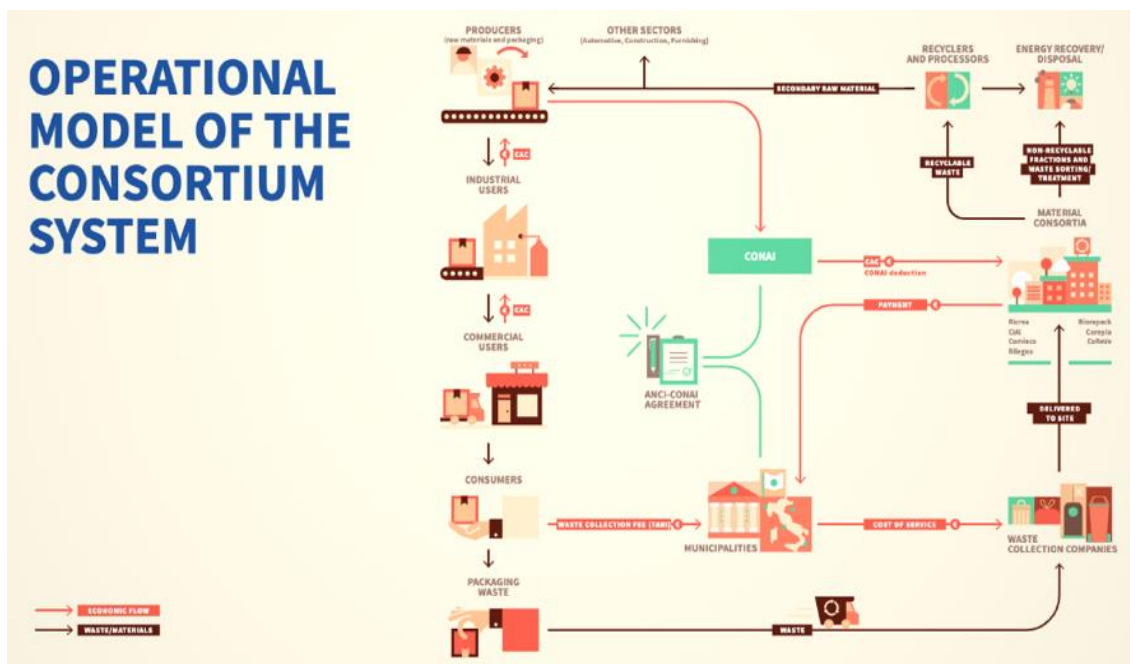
OPERATIONAL MODEL OF THE CONSORTIUM SYSTEM

PRODUCERS
(raw materials and packaging)

OTHER SECTORS
(Automotive, Construction, Furnishing)

RECYCLERS AND PROCESSORS

ENERGY RECOVERY/ DISPOSAL

SECONDARY RAW MATERIAL

CAC

INDUSTRIAL USERS

RECYCLABLE WASTE

NON-RECYCLABLE FRACTIONS AND WASTE SORTING/ TREATMENT

MATERIAL CONSORTIA

CONAI

CAC

CONAI deduction

CAC

COMMERCIAL USERS

PAYMENT

Ricrea
Cial
Comieco
Rilegno

Biorepack
Corepla
Coreve

ANCI-CONAI AGREEMENT

DELIVERED TO SITE

CONSUMERS

WASTE COLLECTION FEE (TARI)

MUNICIPALITIES

COST OF SERVICE

WASTE COLLECTION COMPANIES

PACKAGING WASTE

ECONOMIC FLOW

WASTE/MATERIALS

WASTE